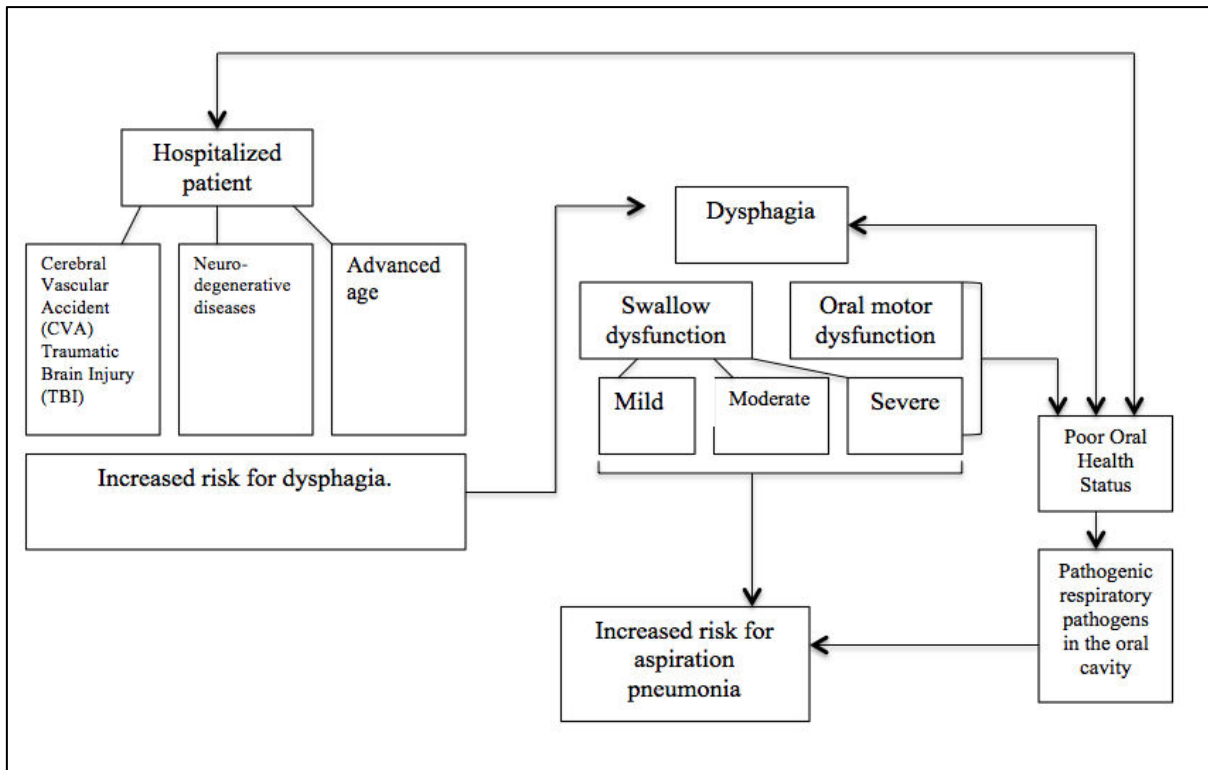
Hospitalized patient

Cerebral Vascular Accident (CVA) Traumatic Brain Injury (TBI)

Neurodegenerative diseases

Advanced age

Increased risk for dysphagia.

Dysphagia

Swallow dysfunction

Oral motor dysfunction

Mild

Moderate

Severe

Poor Oral Health Status

Pathogenic respiratory pathogens in the oral cavity

Increased risk for aspiration pneumonia